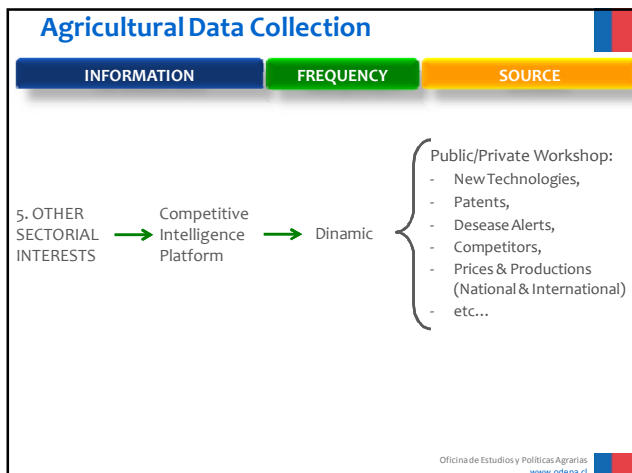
Agricultural Data Collection

INFORMATION

FREQUENCY

SOURCE

5. OTHER SECTORIAL INTERESTS

Competitive Intelligence Platform

Dinamic

Public/Private Workshop:
- New Technologies,
- Patents,
- Desease Alerts,
- Competitors,
- Prices & Productions (National & International)
- etc…

Oficina de Estudios y Políticas Agrarias
www.odepa.cl